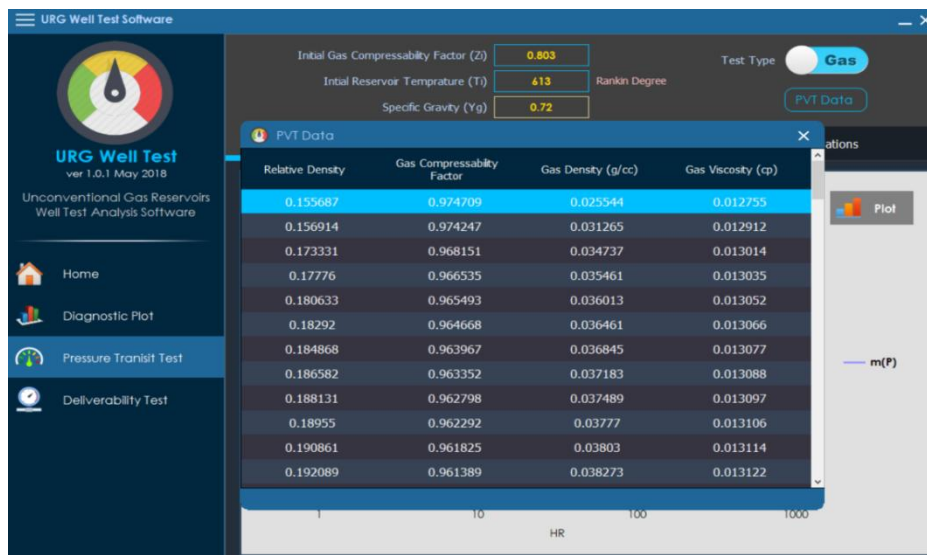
URG Well Test Software

URG Well Test
ver 1.0.1 May 2018

Unconventional Gas Reservoirs Well Test Analysis Software

Home

Diagnostic Plot

Pressure Tranisit Test

Deliverability Test

Intial Gas Compressabilty Factor (Zi) 0.803

Intial Reservoir Temprature (Ti) 613 Rankin Degree

Specific Gravity (Yg) 0.72

Test Type Gas

PVT Data

PVT Data

ations

Plot

m(P)

| Relative Density | Gas Compressabilty Factor | Gas Density (g/cc) | Gas Viscosity (cp) |
|---|---|---|---|
| 0.155687 | 0.974709 | 0.025544 | 0.012755 |
| 0.156914 | 0.974247 | 0.031265 | 0.012912 |
| 0.173331 | 0.968151 | 0.034737 | 0.013014 |
| 0.17776 | 0.966535 | 0.035461 | 0.013035 |
| 0.180633 | 0.965493 | 0.036013 | 0.013052 |
| 0.18292 | 0.964668 | 0.036461 | 0.013066 |
| 0.184868 | 0.963967 | 0.036845 | 0.013077 |
| 0.186582 | 0.963352 | 0.037183 | 0.013088 |
| 0.188131 | 0.962798 | 0.037489 | 0.013097 |
| 0.18955 | 0.962292 | 0.03777 | 0.013106 |
| 0.190861 | 0.961825 | 0.03803 | 0.013114 |
| 0.192089 | 0.961389 | 0.038273 | 0.013122 |

1 10 100 1000
HR